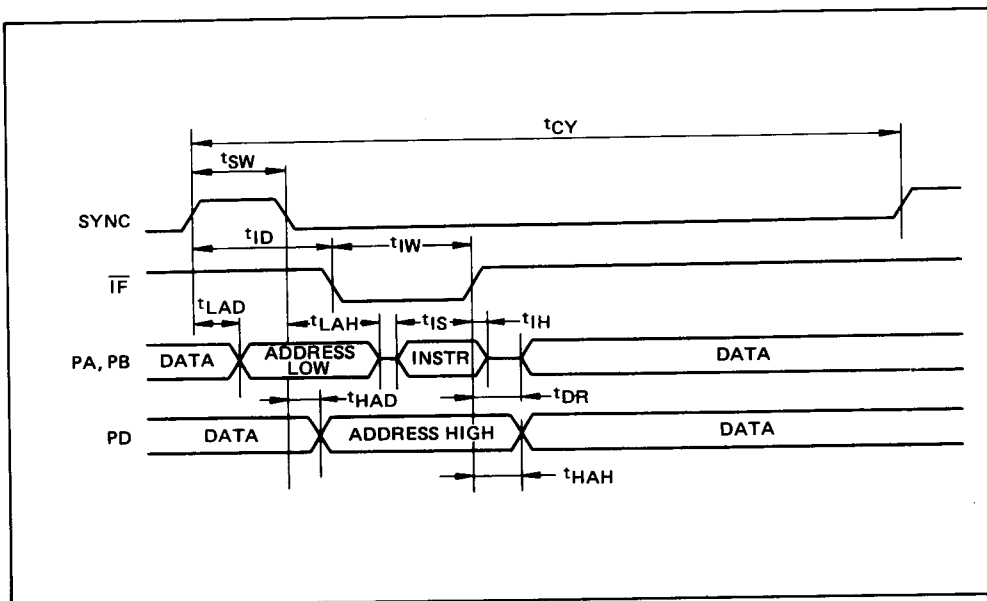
$t_{CY}$

$t_{SW}$

SYNC

$t_{ID}$

$t_{IW}$

$\overline{IF}$

$t_{LAD}$

$t_{LAH}$

$t_{IS}$

$t_{IH}$

PA, PB

DATA

ADDRESS LOW

INSTR

DATA

$t_{HAD}$

$t_{DR}$

PD

DATA

ADDRESS HIGH

DATA

$t_{HAH}$